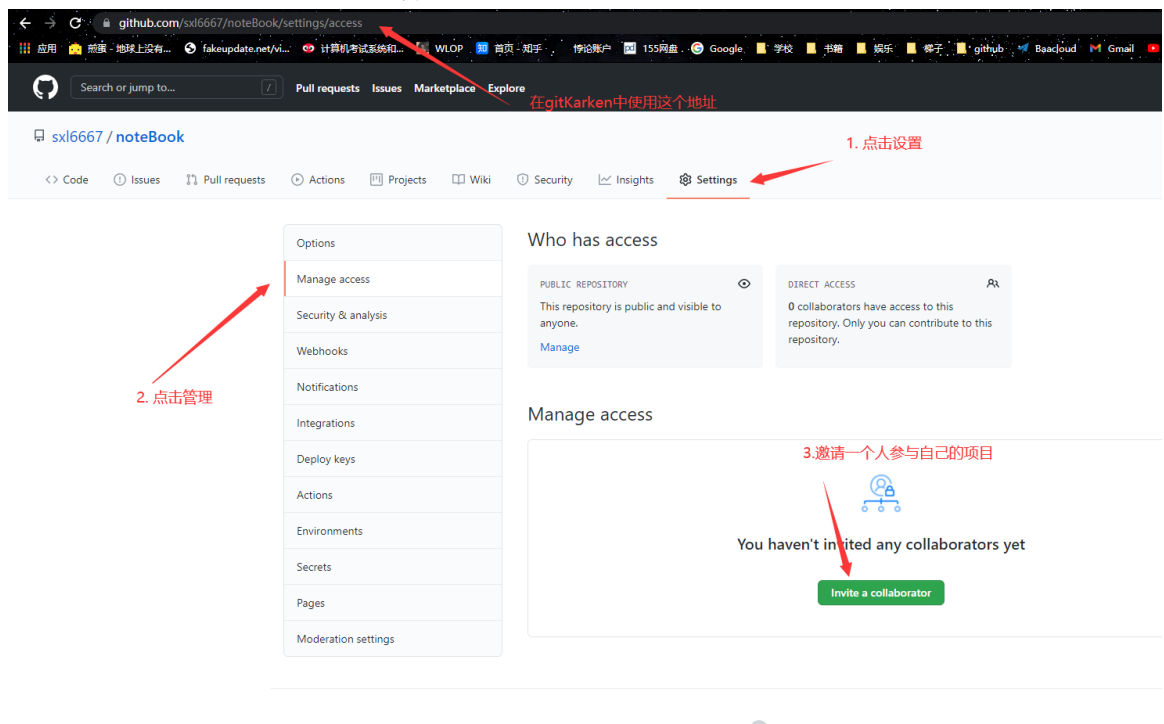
github.com/sxl6667/noteBook/settings/access

应用 煎蛋 - 地球上没有... fakeupdate.net/vi... 计算机考试系统和... WLOP 首页 - 知乎 悖论账户 155网盘 Google 学校 书籍 娱乐 柠子 github Baacloud Gmail

Search or jump to... / Pull requests Issues Marketplace Explore

在gitKarken中使用这个地址

sxl6667 / noteBook

1. 点击设置

<> Code Issues Pull requests Actions Projects Wiki Security Insights Settings

Options
Manage access
Security & analysis
Webhooks
Notifications
Integrations
Deploy keys
Actions
Environments
Secrets
Pages
Moderation settings

2. 点击管理

Who has access

PUBLIC REPOSITORY
This repository is public and visible to anyone.
Manage

DIRECT ACCESS
0 collaborators have access to this repository. Only you can contribute to this repository.

Manage access

3.邀请一个人参与自己的项目

You haven't invited any collaborators yet

Invite a collaborator